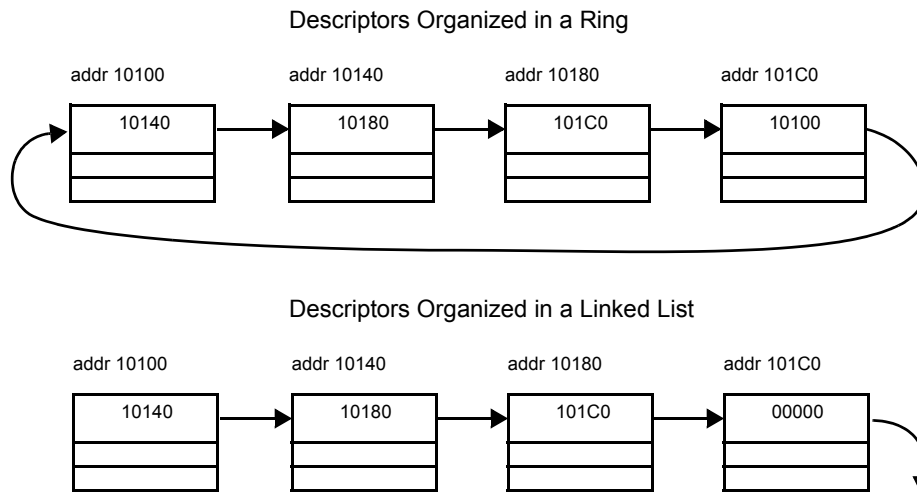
Descriptors Organized in a Ring

addr 10100

10140

addr 10140

10180

addr 10180

101C0

addr 101C0

10100

Descriptors Organized in a Linked List

addr 10100

10140

addr 10140

10180

addr 10180

101C0

addr 101C0

00000